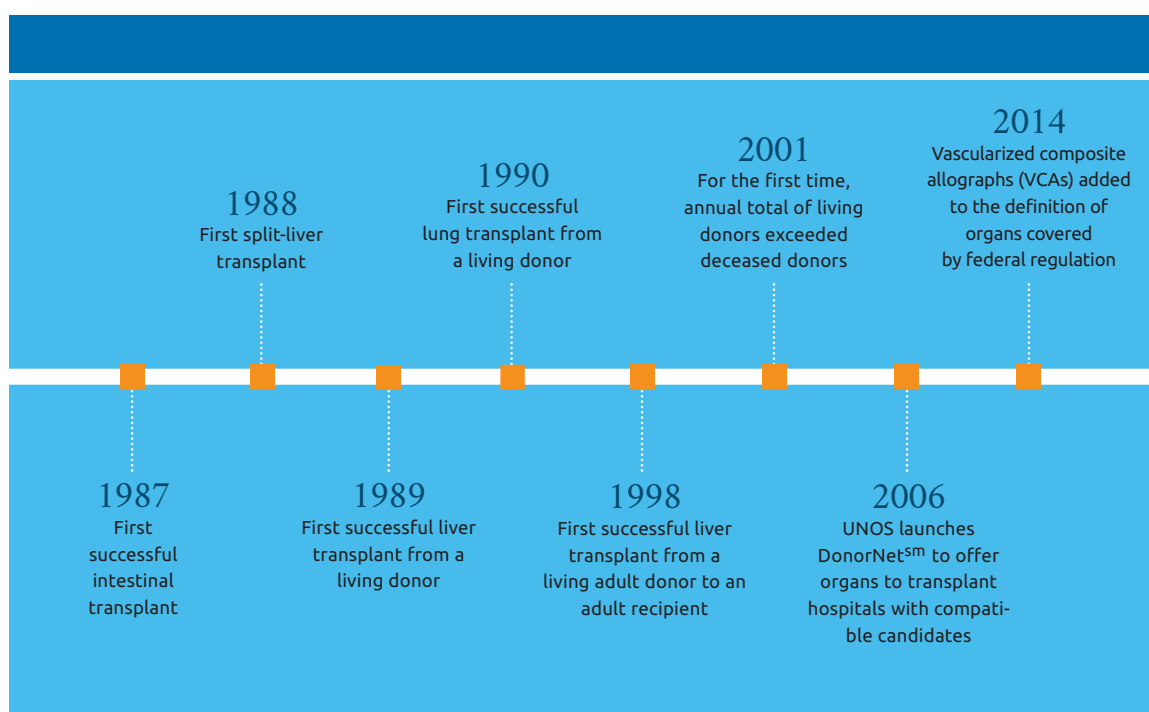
2014
Vascularized composite allographs (VCAs) added to the definition of organs covered by federal regulation

2001
For the first time, annual total of living donors exceeded deceased donors

1990
First successful lung transplant from a living donor

1988
First split-liver transplant

1987
First successful intestinal transplant

1989
First successful liver transplant from a living donor

1998
First successful liver transplant from a living adult donor to an adult recipient

2006
UNOS launches DonorNet$^{sm}$ to offer organs to transplant hospitals with compatible candidates